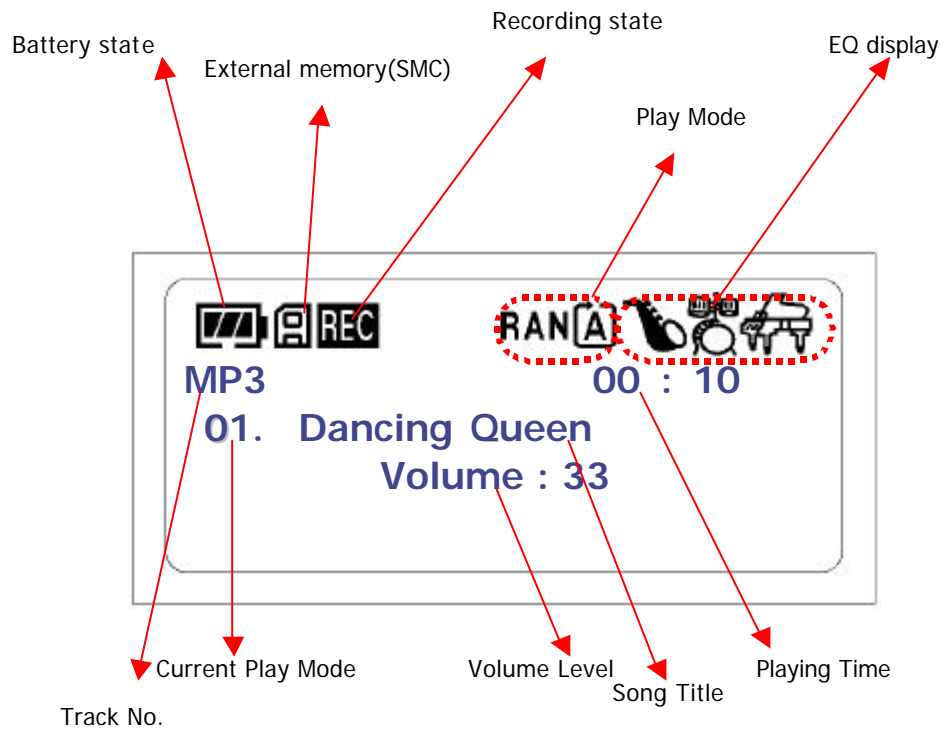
Recording state

Battery state

External memory(SMC)

EQ display

Play Mode

REC

RAN A

MP3

00 : 10

01. Dancing Queen

Volume : 33

Current Play Mode

Volume Level

Playing Time

Song Title

Track No.